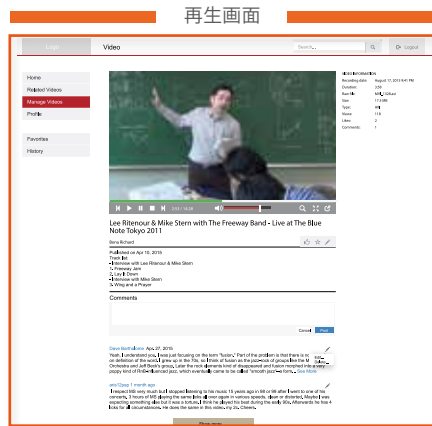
再生画面

logo Video Search... Logout

Home
Related Videos
Manage Videos
Profile

Favorites
History

VIDEO INFORMATION
Recording date: August 12, 2011 9:47 PM
Duration: 3:50
Run file: MP4 (H264)
Size: 17.0 MB
Type: 4K
Views: 118
Likes: 2
Comments: 1

Lee Ritenour & Mike Stern with The Freeway Band - Live at The Blue Note Tokyo 2011

Bens Richard

Published on Apr 16, 2016
Track list
• Interview with Lee Ritenour & Mike Stern
1. Freeway Jam
2. Lay It Down
• Interview with Mike Stern
3. Wing and a Prayer

Comments

Cancel Post

Dave Matthews one Apr. 27, 2016
Yeah, I understand you, I was just focusing on the term "fusion." Part of the problem is that there is no one definition of the word. I grew up in the 70s, so I think of fusion as the jazz-rock of groups like the Mahavishnu Orchestra and Jeff Beck's group, a jazz-rock elements kind of disappeared and fusion morphed into a very poppy kind of Rn'B-influenced jazz, which eventually came to be called "smooth jazz" — from... See More

jam12pop 1 month ago
I respect MS very much but I stopped listening to his music 15 years ago in 98 or 99 after I went to one of his concerts, 3 hours of MS playing the same thing over again in various speeds, clean or distorted, Maybe I was expecting something else but it was a torture. I think he played his best during the early 80s, Afterwards he has a lots for all circumstances. He does the same in this video, my 2c. Cheers.

Show more